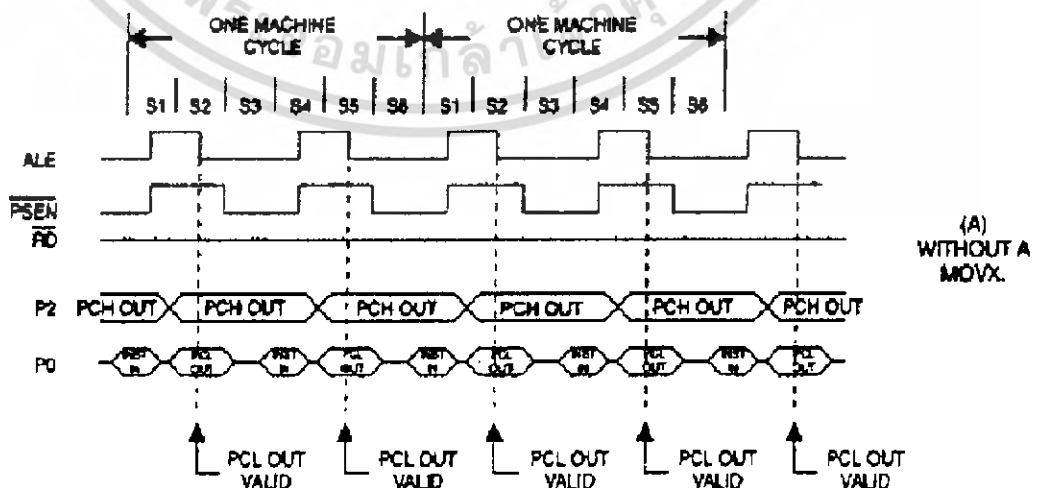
ONE MACHINE CYCLE

ONE MACHINE CYCLE

S1 S2 S3 S4 S5 S6 S1 S2 S3 S4 S5 S6

ALE

$\overline{PSEN}$

$\overline{RD}$

(A) WITHOUT A MOVX.

P2 PCH OUT PCH OUT PCH OUT PCH OUT PCH OUT PCH OUT

P0 INST IN PCL OUT INST IN PCL OUT INST IN PCL OUT INST IN PCL OUT INST IN PCL OUT

PCL OUT VALID

PCL OUT VALID

PCL OUT VALID

PCL OUT VALID

PCL OUT VALID